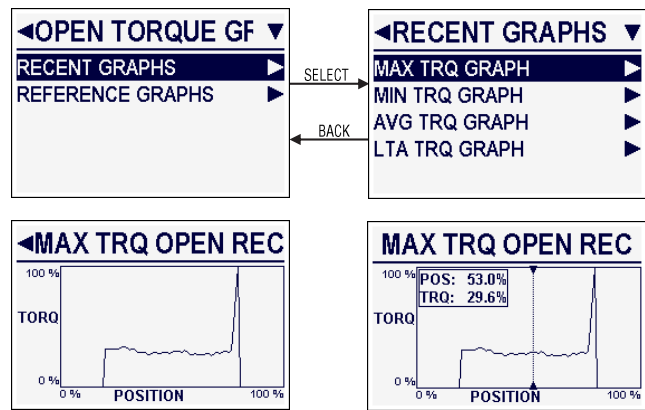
◄OPEN TORQUE GF ▼

RECENT GRAPHS ►

REFERENCE GRAPHS ►

SELECT

BACK

◄RECENT GRAPHS ▼

MAX TRQ GRAPH ►

MIN TRQ GRAPH ►

AVG TRQ GRAPH ►

LTA TRQ GRAPH ►

◄MAX TRQ OPEN REC

100 %

TORQ

0 %

0 %

POSITION

100 %

MAX TRQ OPEN REC

100 %

POS: 53.0%

TRQ: 29.6%

TORQ

0 %

0 %

POSITION

100 %